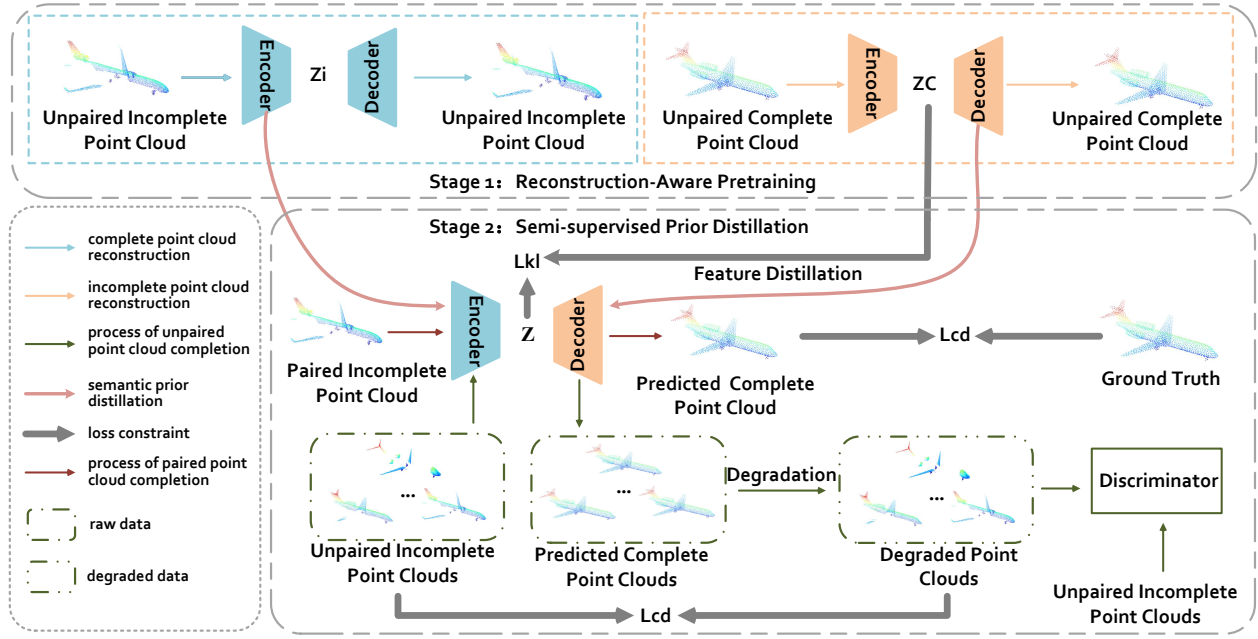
Unpaired Incomplete Point Cloud

Encoder

Zi

Decoder

Unpaired Incomplete Point Cloud

Unpaired Complete Point Cloud

Encoder

ZC

Decoder

Unpaired Complete Point Cloud

Stage 1：Reconstruction-Aware Pretraining

Stage 2：Semi-supervised Prior Distillation

Lkl

Feature Distillation

complete point cloud reconstruction

incomplete point cloud reconstruction

process of unpaired point cloud completion

semantic prior distillation

loss constraint

process of paired point cloud completion

raw data

degraded data

Paired Incomplete Point Cloud

Encoder

Z

Decoder

Predicted Complete Point Cloud

Lcd

Ground Truth

...

Unpaired Incomplete Point Clouds

...

Predicted Complete Point Clouds

Degradation

...

Degraded Point Clouds

Discriminator

Unpaired Incomplete Point Clouds

Lcd